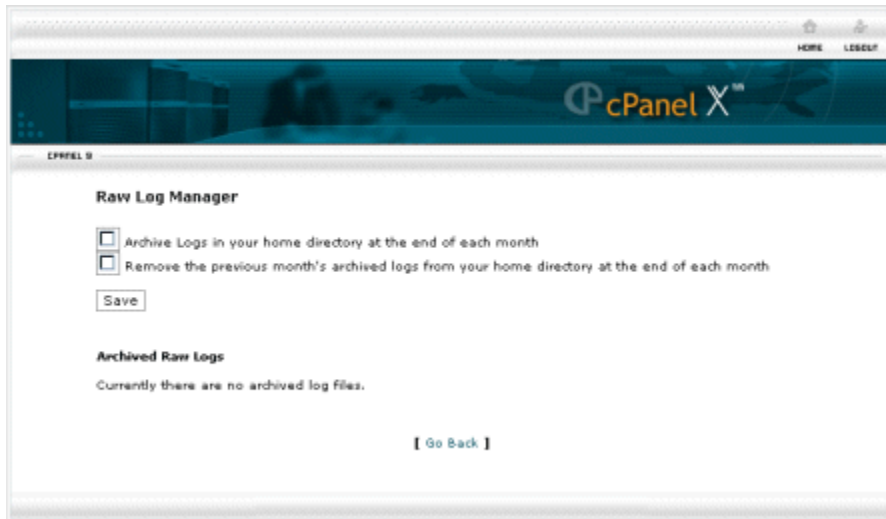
HOME LOGOUT

cPanel X™

CPANEL 9

Raw Log Manager

Archive Logs in your home directory at the end of each month

Remove the previous month's archived logs from your home directory at the end of each month

Save

Archived Raw Logs

Currently there are no archived log files.

[ Go Back ]